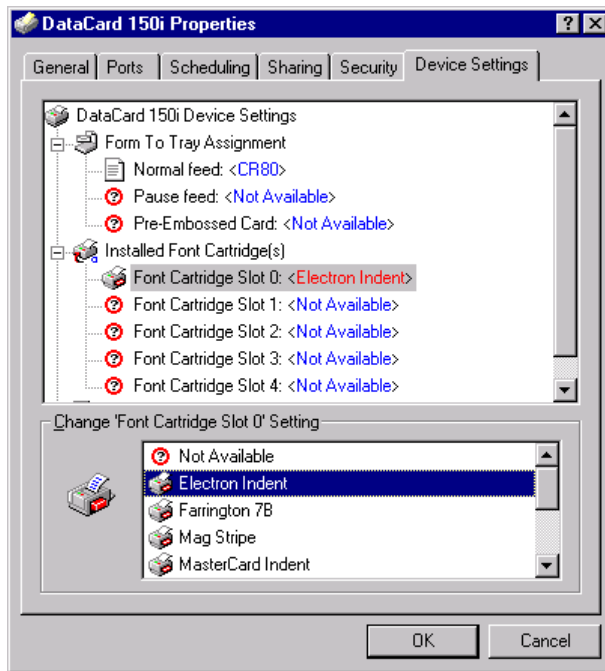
DataCard 150i Properties

?

X

General | Ports | Scheduling | Sharing | Security | Device Settings

DataCard 150i Device Settings

Form To Tray Assignment

Normal feed: <CR80>

Pause feed: <Not Available>

Pre-Embossed Card: <Not Available>

Installed Font Cartridge(s)

Font Cartridge Slot 0: <Electron Indent>

Font Cartridge Slot 1: <Not Available>

Font Cartridge Slot 2: <Not Available>

Font Cartridge Slot 3: <Not Available>

Font Cartridge Slot 4: <Not Available>

Change 'Font Cartridge Slot 0' Setting

Not Available

Electron Indent

Farrington 7B

Mag Stripe

MasterCard Indent

OK

Cancel